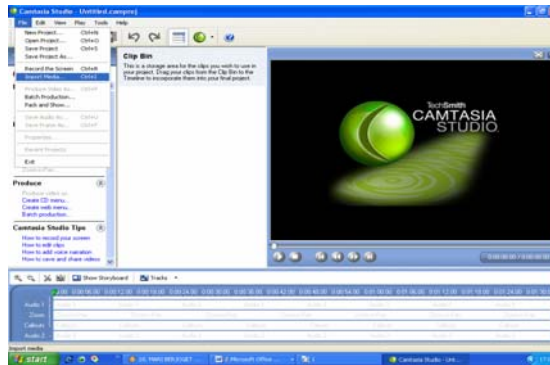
Camtasia Studio - Untitled.camproj

File Edit View Play Tools Help

New Project... Ctrl+N
Open Project... Ctrl+O
Save Project Ctrl+S
Save Project As...
Record the Screen Ctrl+R
Import Media... Ctrl+I
Produce Video As... Ctrl+P
Batch Production...
Pack and Show...
Save Audio As... Ctrl+U
Save Frame As... Ctrl+F
Properties...
Recent Projects
Exit

Clip Bin

This is a storage area for the clips you wish to use in your project. Drag your clips from the Clip Bin to the Timeline to incorporate them into your final project.

TechSmith
CAMTASIA
STUDIO

Produce
Produce video as
Create CD menu...
Create web menu...
Batch production...

Camtasia Studio Tips
How to record your screen
How to edit clips
How to add voice narration
How to save and share videos

Show Storyboard Tracks

Audio 1
Zoom
Callouts
Audio 2

Import media

start

Camtasia Studio - Unt...